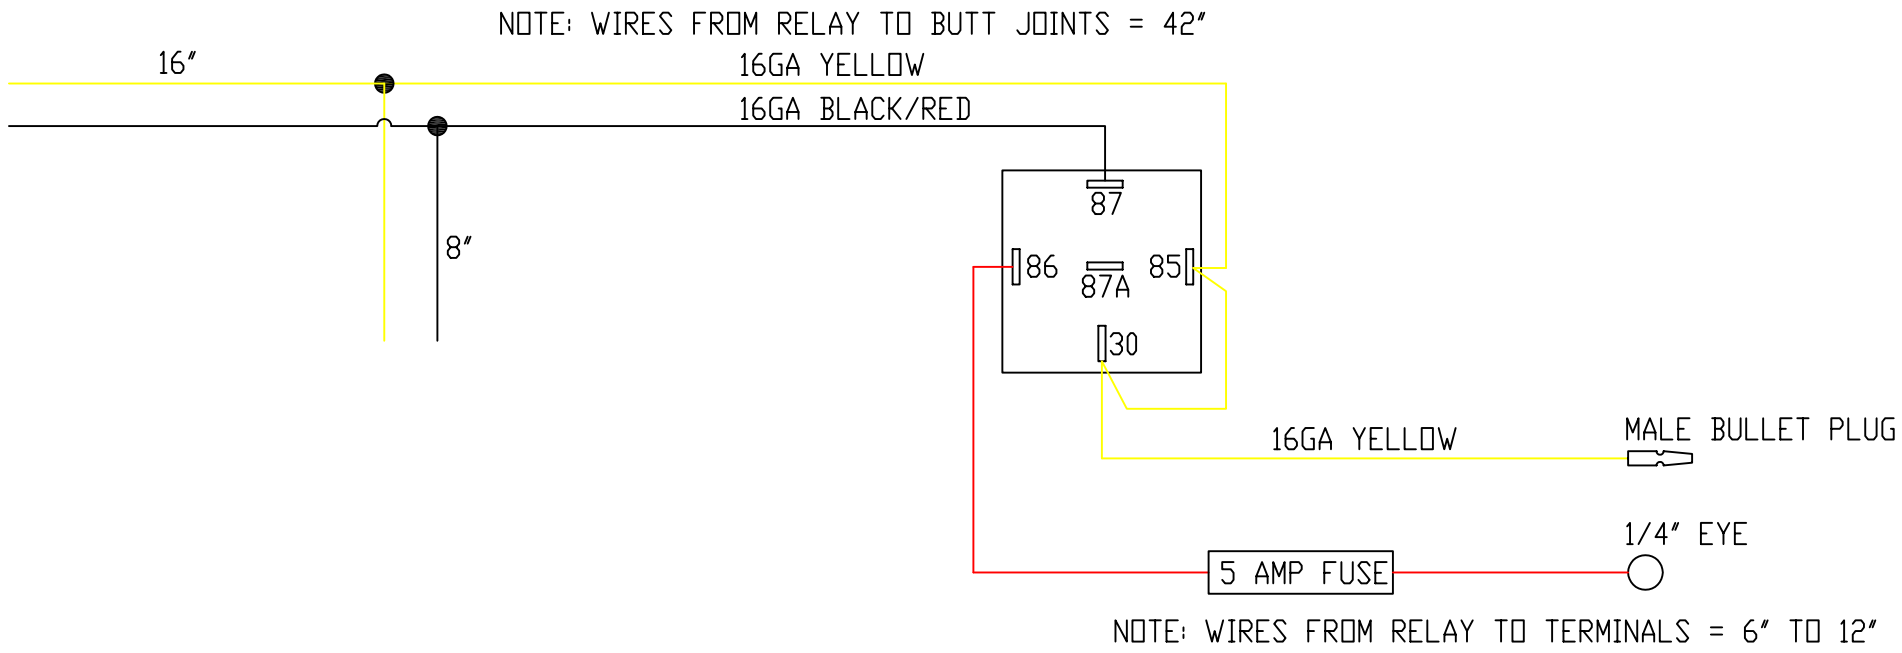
NOTE: WIRES FROM RELAY TO BUTT JOINTS = 42″

16″

16GA YELLOW

16GA BLACK/RED

8″

87

86

87A

85

30

16GA YELLOW

MALE BULLET PLUG

1/4″ EYE

5 AMP FUSE

NOTE: WIRES FROM RELAY TO TERMINALS = 6″ TO 12″